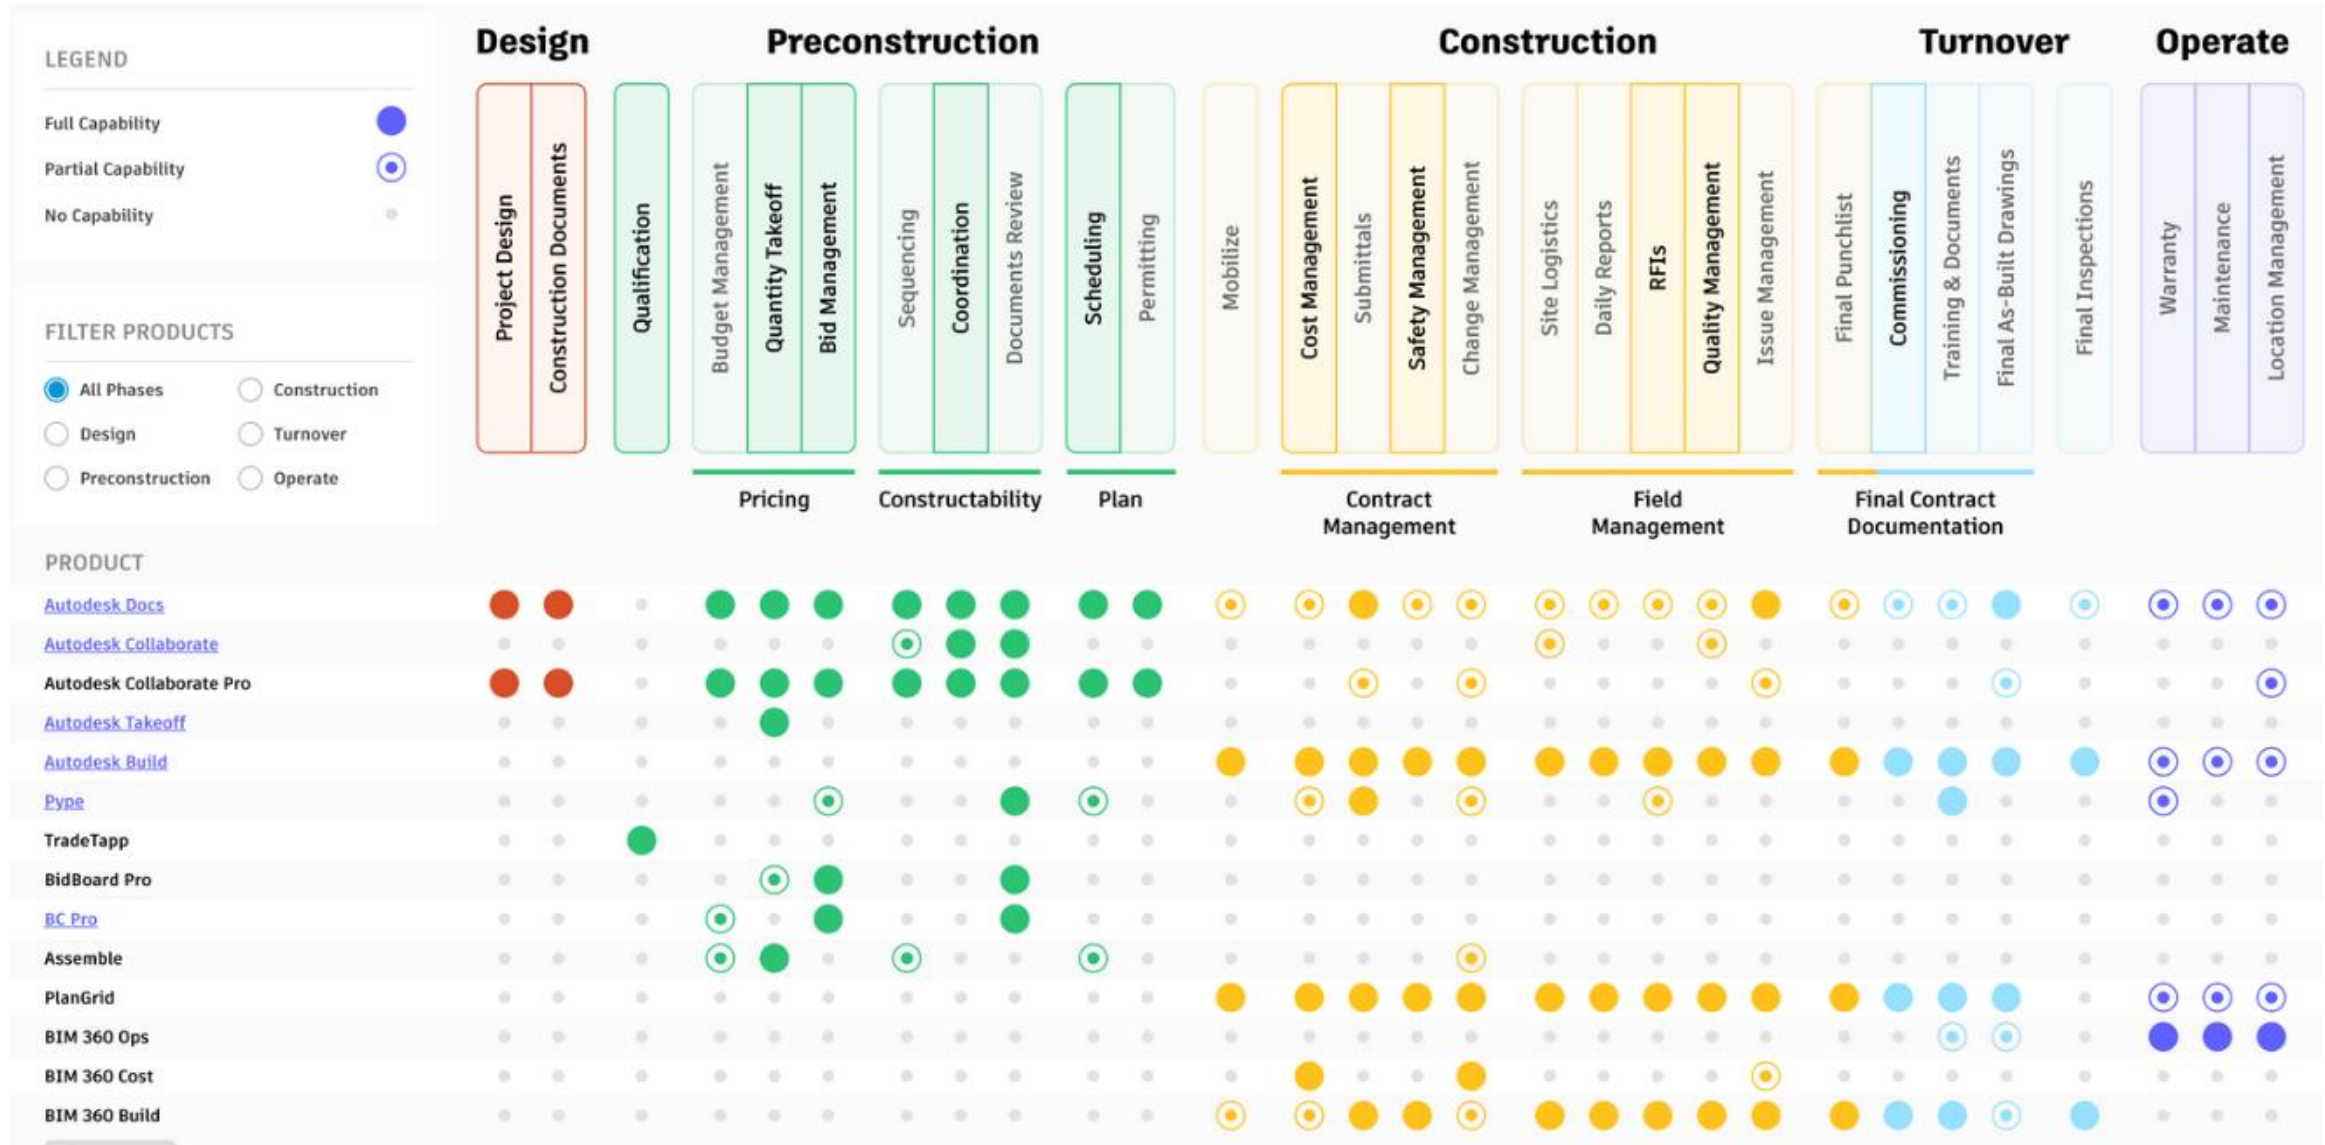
LEGEND

Full Capability
Partial Capability
No Capability

FILTER PRODUCTS

All Phases
Construction
Design
Turnover
Preconstruction
Operate

Design
Preconstruction
Construction
Turnover
Operate

Project Design
Construction Documents
Qualification
Budget Management
Quantity Takeoff
Bid Management
Sequencing
Coordination
Documents Review
Scheduling
Permitting
Mobilize
Cost Management
Submittals
Safety Management
Change Management
Site Logistics
Daily Reports
RFIs
Quality Management
Issue Management
Final Punchlist
Commissioning
Training & Documents
Final As-Built Drawings
Final Inspection
Warranty
Maintenance
Location Management

Pricing
Constructability
Plan
Contract Management
Field Management
Final Contract Documentation

PRODUCT

Autodesk Docs
Autodesk Collaborate
Autodesk Collaborate Pro
Autodesk Takeoff
Autodesk Build
Pype
TradeTapp
BidBoard Pro
BC Pro
Assemble
PlanGrid
BIM 360 Ops
BIM 360 Cost
BIM 360 Build